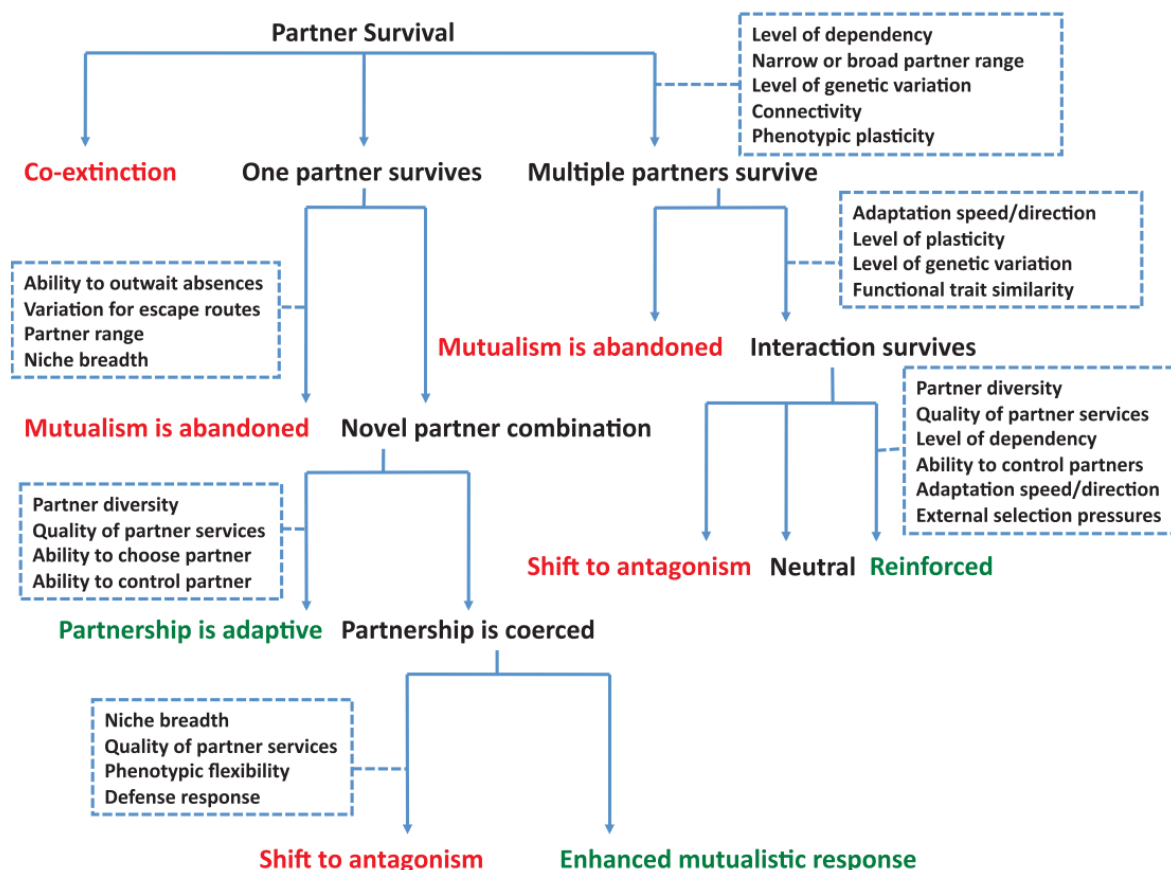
Partner Survival

Level of dependency
Narrow or broad partner range
Level of genetic variation
Connectivity
Phenotypic plasticity

Co-extinction

One partner survives

Multiple partners survive

Adaptation speed/direction
Level of plasticity
Level of genetic variation
Functional trait similarity

Ability to outwait absences
Variation for escape routes
Partner range
Niche breadth

Mutualism is abandoned

Interaction survives

Partner diversity
Quality of partner services
Level of dependency
Ability to control partners
Adaptation speed/direction
External selection pressures

Mutualism is abandoned

Novel partner combination

Partner diversity
Quality of partner services
Ability to choose partner
Ability to control partner

Shift to antagonism

Neutral

Reinforced

Partnership is adaptive

Partnership is coerced

Niche breadth
Quality of partner services
Phenotypic flexibility
Defense response

Shift to antagonism

Enhanced mutualistic response